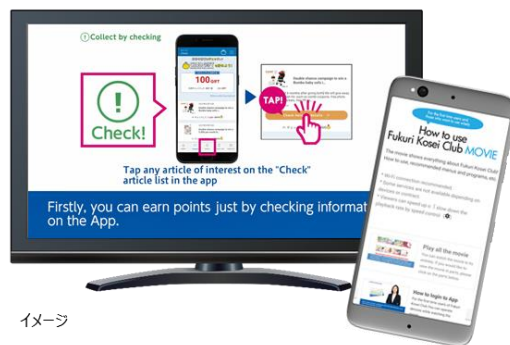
①Collect by checking

100

Check!

TAP!

Tap any article of interest on the "Check" article list in the app

Firstly, you can earn points just by checking informat on the App.

How to use
Fukuri Kosei Club MOVIE

Play all the movie

How to login to App

イメージ